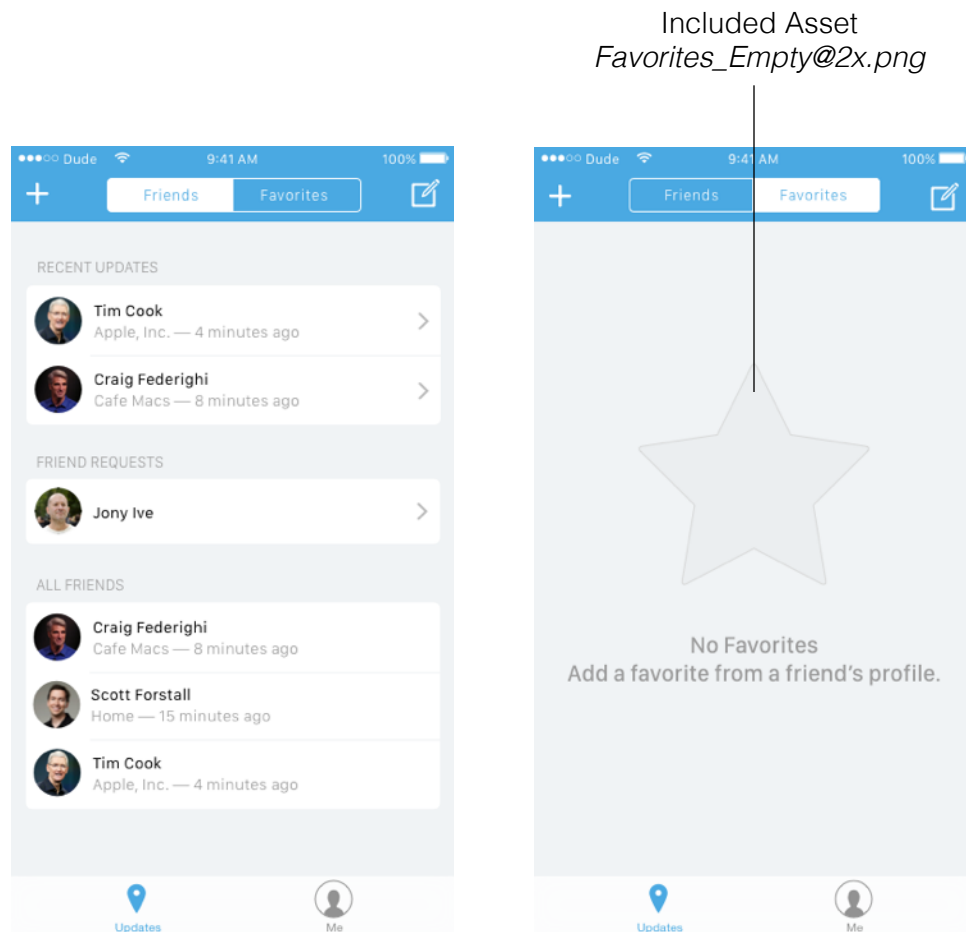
Included Asset
*Favorites_Empty@2x.png*

●●●○○ Dude 9:41 AM 100%

+ Friends Favorites

RECENT UPDATES

Tim Cook
Apple, Inc. — 4 minutes ago

Craig Federighi
Cafe Macs — 8 minutes ago

FRIEND REQUESTS

Jony Ive

ALL FRIENDS

Craig Federighi
Cafe Macs — 8 minutes ago

Scott Forstall
Home — 15 minutes ago

Tim Cook
Apple, Inc. — 4 minutes ago

Updates Me

●●●○○ Dude 9:41 AM 100%

+ Friends Favorites

No Favorites
Add a favorite from a friend's profile.

Updates Me